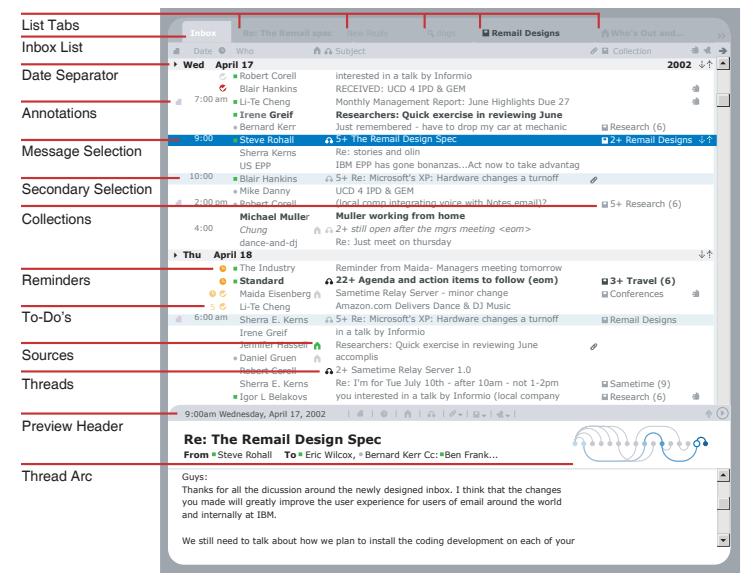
List Tabs
Inbox List
Date Separator
Annotations
Message Selection
Secondary Selection
Collections
Reminders
To-Do's
Sources
Threads
Preview Header
Thread Arc

Inbox | Re: The Remail spec | New Reply | dogs | Remail Designs | Who's Out and...

Date | Who | Subject | Collection

Wed April 17 2002

| Date | Who | Subject | Collection |
|---|---|---|---|
| | Robert Corell | interested in a talk by Informio | |
| | Blair Hankins | RECEIVED: UCD 4 IPD & GEM | |
| 7:00 am | Li-Te Cheng | Monthly Management Report: June Highlights Due 27 | |
| | Irene Greif | Researchers: Quick exercise in reviewing June | |
| | Bernard Kerr | Just remembered - have to drop my car at mechanic | Research (6) |
| 9:00 | Steve Rohall | 5+ The Remail Design Spec | 2+ Remail Designs |
| | Sherra Kerns | Re: stories and olin | |
| | IBM EPP | IBM EPP has gone bonanzas...Act now to take advantag | |
| 10:00 | Blair Hankins | 5+ Re: Microsoft's XP: Hardware changes a turnoff | |
| | Mike Danny | UCD 4 IPD & GEM | |
| 2:00 pm | Robert Corell | (local comp integrating voice with Notes email)? | 5+ Research (6) |
| | Michael Muller | Muller working from home | |
| 4:00 | Chung | 2+ still open after the mgrs meeting <eom> | |
| | dance-and-dj | Re: Just meet on thursday | |

Thu April 18

| Date | Who | Subject | Collection |
|---|---|---|---|
| | The Industry | Reminder from Maida- Managers meeting tomorrow | |
| | Standard | 22+ Agenda and action items to follow (eom) | 3+ Travel (6) |
| | Maida Eisenberg | Sametime Relay Server - minor change | Conferences |
| | Li-Te Cheng | Amazon.com Delivers Dance & DJ Music | |
| 6:00 am | Sherra E. Kerns | 5+ Re: Microsoft's XP: Hardware changes a turnoff | Remail Designs |
| | Irene Greif | in a talk by Informio | |
| | Jennifer Hassell | Researchers: Quick exercise in reviewing June | |
| | Daniel Gruen | accomplis | |
| | Robert Corell | 2+ Sametime Relay Server 1.0 | |
| | Sherra E. Kerns | Re: I'm for Tue July 10th - after 10am - not 1-2pm | Sametime (9) |
| | Igor L Belakovs | you interested in a talk by Informio (local comp | Research (6) |

9:00am Wednesday, April 17, 2002

Re: The Remail Design Spec
From Steve Rohall To Eric Wilcox, Bernard Kerr Cc: Ben Frank...

Guys:
Thanks for all the dicussion around the newly designed inbox. I think that the changes you made will greatly improve the user experience for users of email around the world and internally at IBM.

We still need to talk about how we plan to install the coding development on each of your